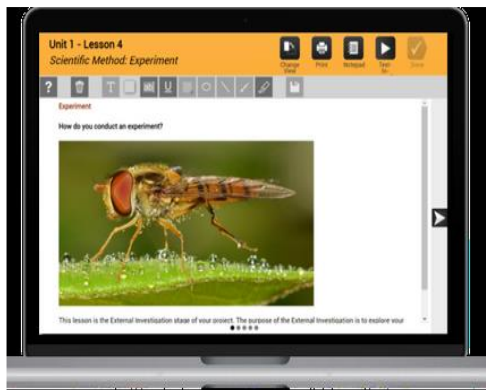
Unit 1 - Lesson 4
Scientific Method: Experiment

Change View
Print
Notepad
Text-to-
Done

?

Experiment

How do you conduct an experiment?

This lesson is the External Investigation stage of your project. The purpose of the External Investigation is to explore your